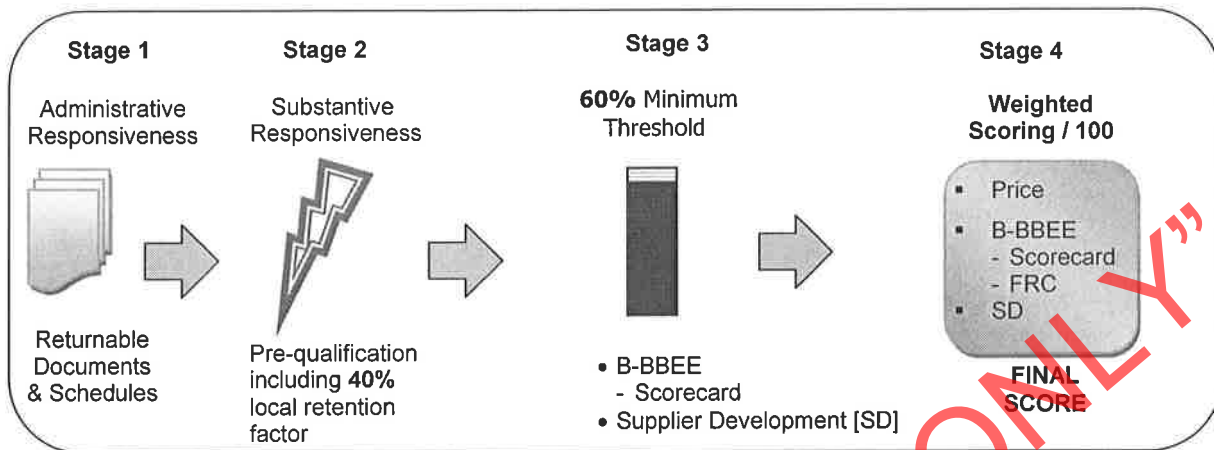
Stage 1

Administrative Responsiveness

Returnable Documents & Schedules

Stage 2

Substantive Responsiveness

Pre-qualification including **40%** local retention factor

Stage 3

**60%** Minimum Threshold

• B-BBEE
- Scorecard
• Supplier Development [SD]

Stage 4

**Weighted Scoring / 100**

• Price
• B-BBEE
- Scorecard
- FRC
• SD

**FINAL SCORE**

ONLY"